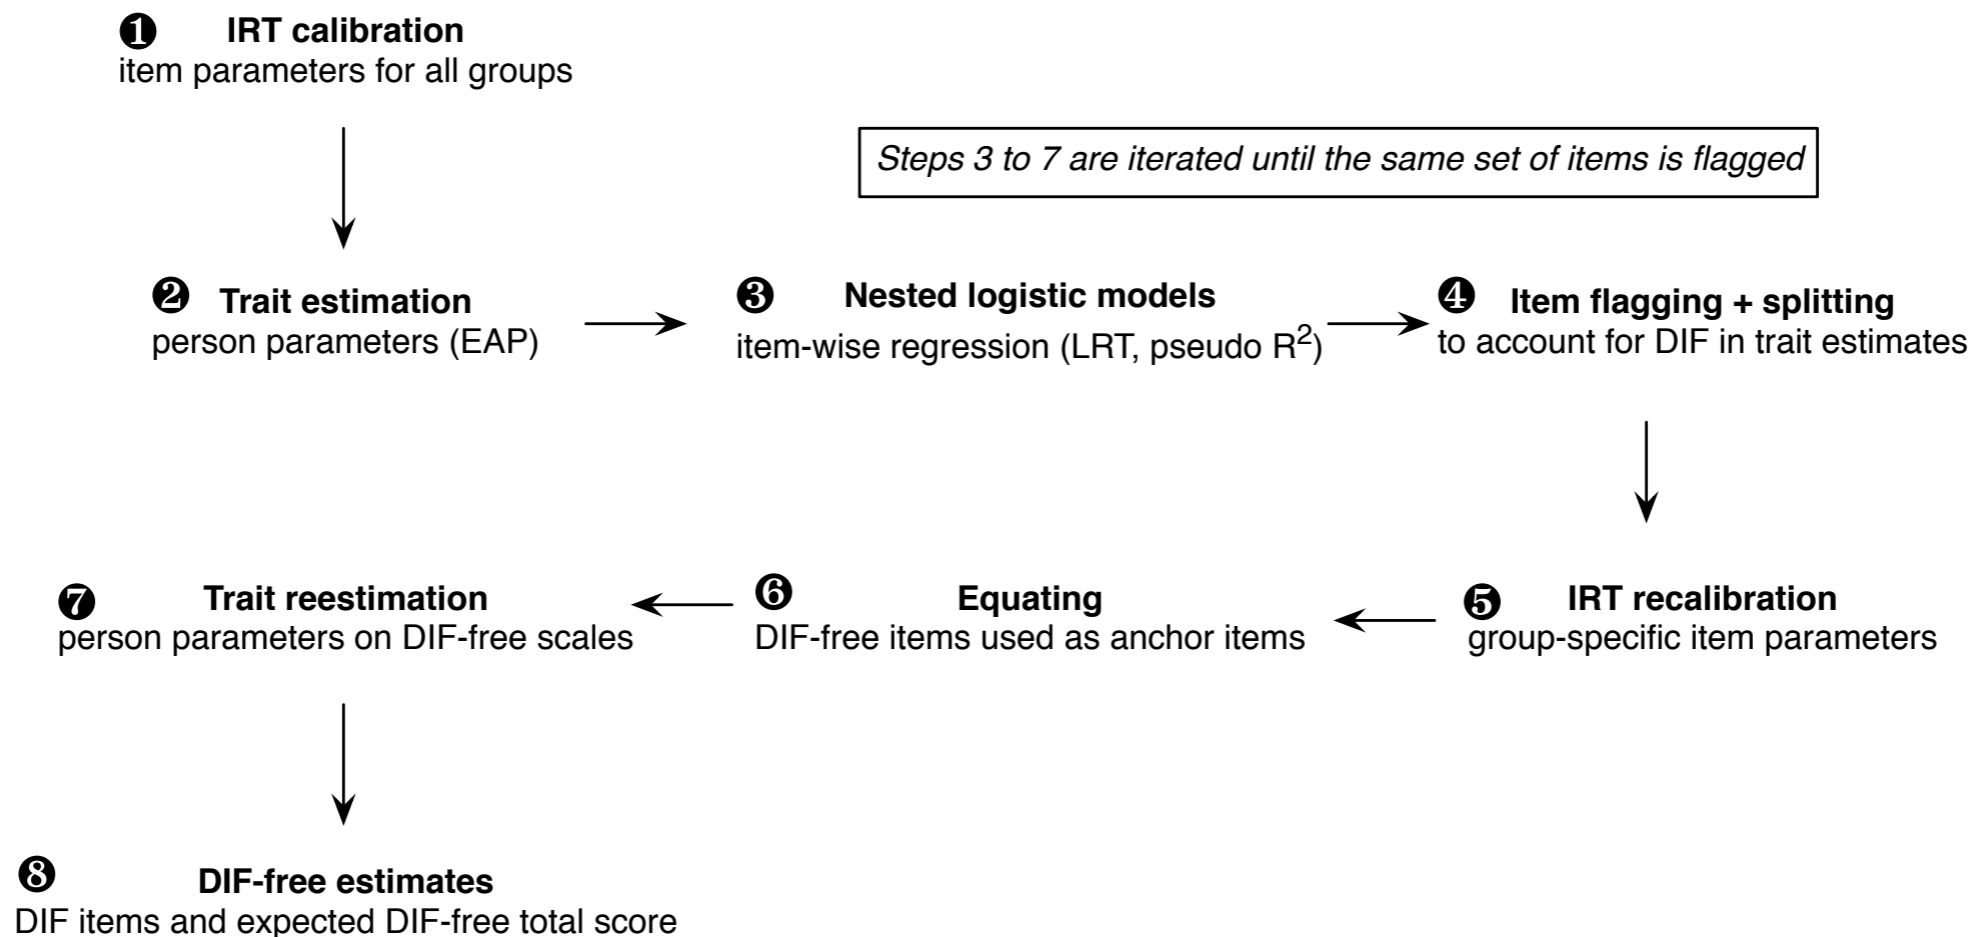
❶ IRT calibration
item parameters for all groups

Steps 3 to 7 are iterated until the same set of items is flagged

❷ Trait estimation
person parameters (EAP)

❸ Nested logistic models
item-wise regression (LRT, pseudo $R^2$)

❹ Item flagging + splitting
to account for DIF in trait estimates

❺ IRT recalibration
group-specific item parameters

❻ Equating
DIF-free items used as anchor items

❼ Trait reestimation
person parameters on DIF-free scales

❽ DIF-free estimates
DIF items and expected DIF-free total score